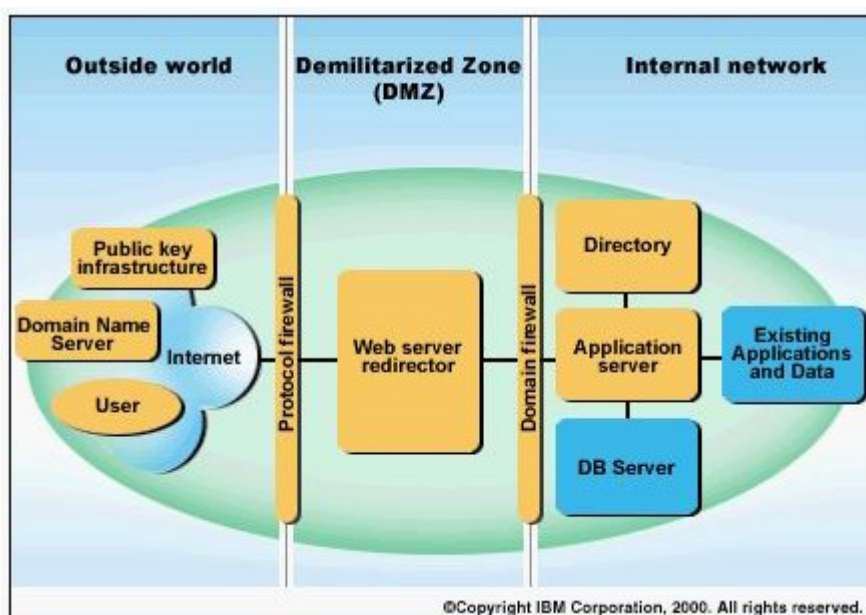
Outside world

Demilitarized Zone (DMZ)

Internal network

Public key infrastructure

Domain Name Server

Internet

User

Protocol firewall

Web server redirector

Domain firewall

Directory

Application server

DB Server

Existing Applications and Data

©Copyright IBM Corporation, 2000. All rights reserved.